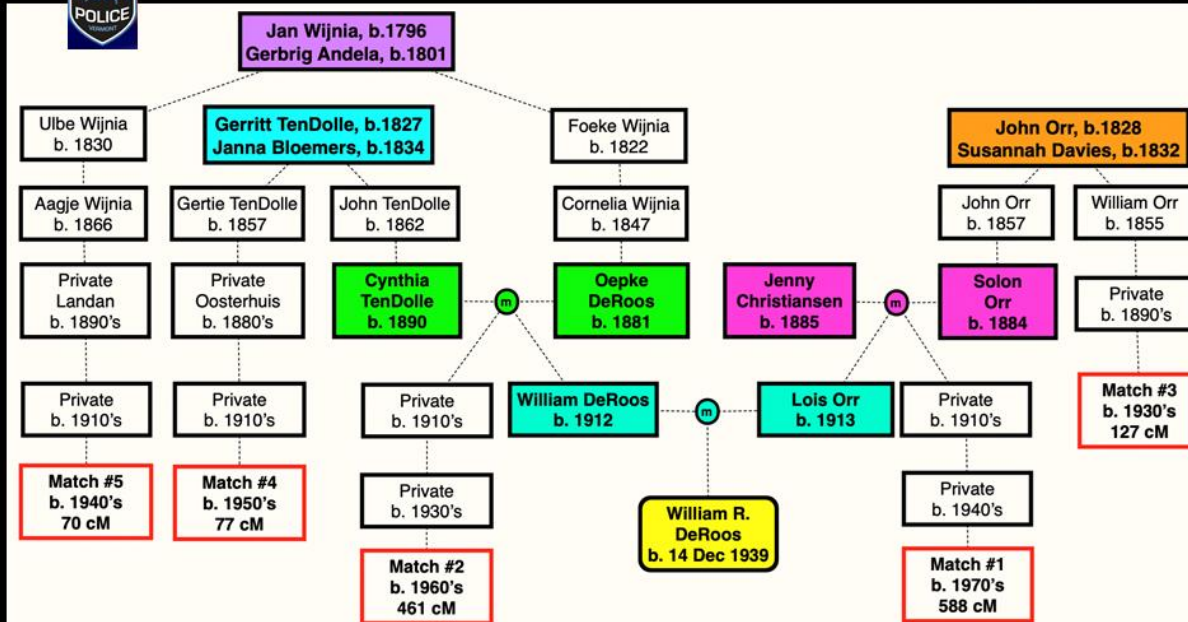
POLICE
VERMONT

Jan Wijnia, b.1796
Gerbrig Andela, b.1801

Ulbe Wijnia
b. 1830

Gerritt TenDolle, b.1827
Janna Bloemers, b.1834

Foeke Wijnia
b. 1822

John Orr, b.1828
Susannah Davies, b.1832

Aagje Wijnia
b. 1866

Gertie TenDolle
b. 1857

John TenDolle
b. 1862

Cornelia Wijnia
b. 1847

John Orr
b. 1857

William Orr
b. 1855

Private
Landan
b. 1890's

Private
Oosterhuis
b. 1880's

Cynthia
TenDolle
b. 1890

m

Oepke
DeRoos
b. 1881

Jenny
Christiansen
b. 1885

m

Solon
Orr
b. 1884

Private
b. 1890's

Private
b. 1910's

Private
b. 1910's

Private
b. 1910's

William DeRoos
b. 1912

m

Lois Orr
b. 1913

Private
b. 1910's

Match #3
b. 1930's
127 cM

Match #5
b. 1940's
70 cM

Match #4
b. 1950's
77 cM

Private
b. 1930's

William R.
DeRoos
b. 14 Dec 1939

Private
b. 1940's

Match #2
b. 1960's
461 cM

Match #1
b. 1970's
588 cM